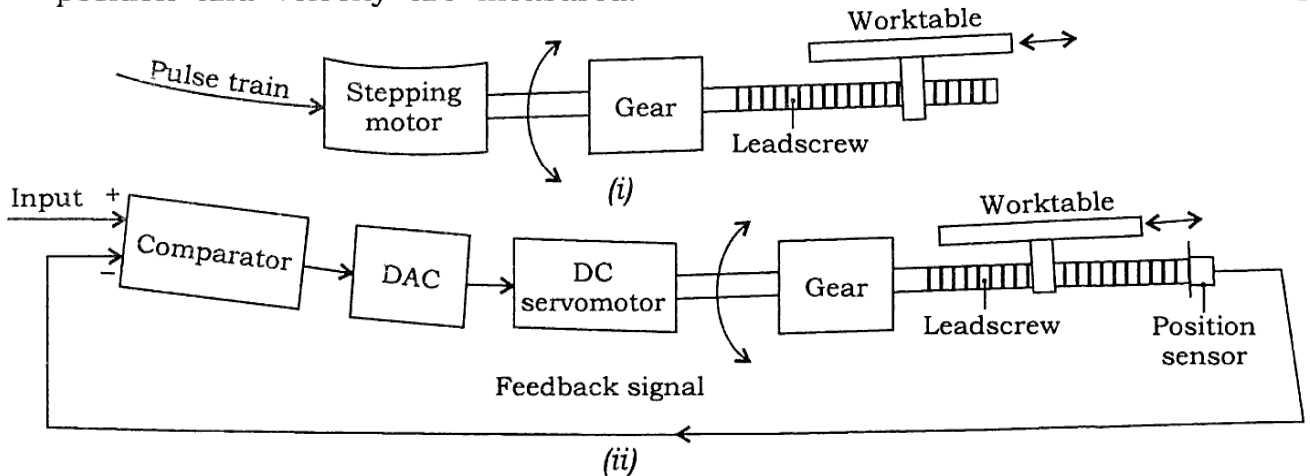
position and velocity are measured.

Worktable

Pulse train

Stepping motor

Gear

Leadscrew

(i)

Input +

−

Comparator

DAC

DC servomotor

Gear

Worktable

Leadscrew

Position sensor

Feedback signal

(ii)